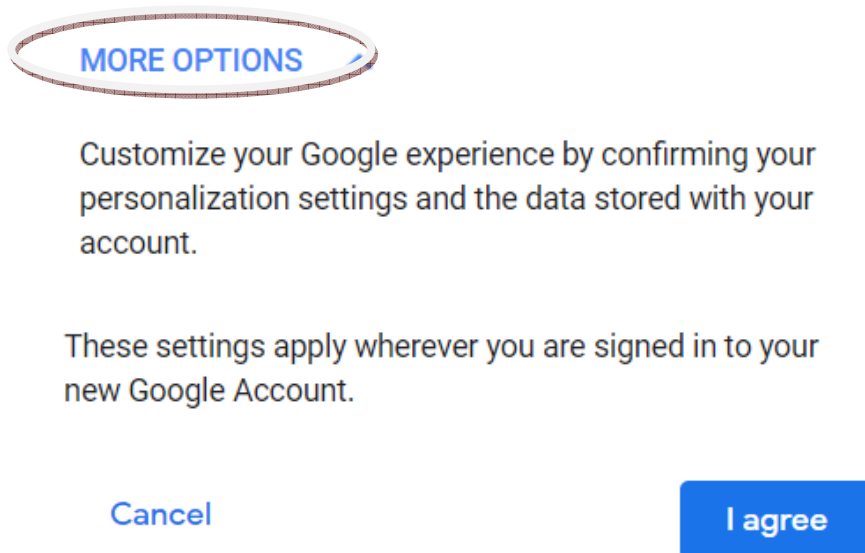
MORE OPTIONS

Customize your Google experience by confirming your personalization settings and the data stored with your account.

These settings apply wherever you are signed in to your new Google Account.

Cancel

I agree